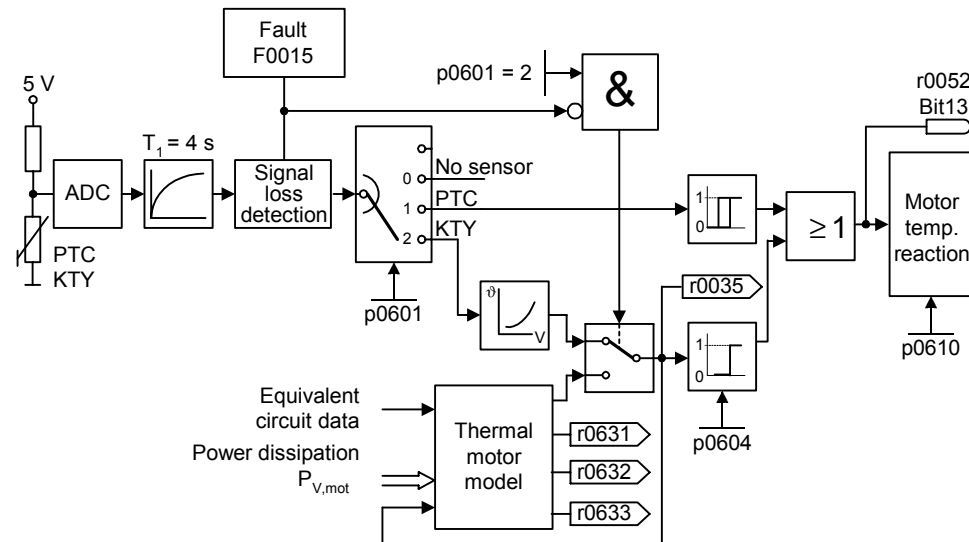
Fault F0015

p0601 = 2

&

r0052 Bit13

5 V

ADC

$T_1$ = 4 s

Signal loss detection

No sensor
0
PTC
1
KTY
2

PTC
KTY

p0601

1
0

1
0

≥ 1

Motor temp. reaction

p0610

r0035

ϑ
V

Equivalent circuit data

Power dissipation
$P_{V,mot}$

Thermal motor model

r0631
r0632
r0633

p0604